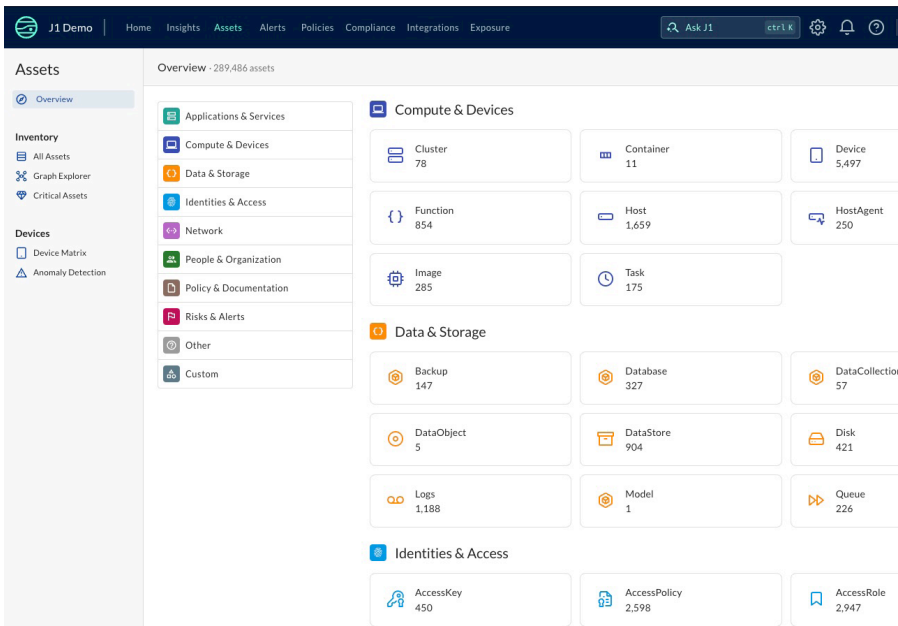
J1 Demo | Home Insights Assets Alerts Policies Compliance Integrations Exposure

Ask J1 ctrl K

Assets

Overview

Inventory

All Assets

Graph Explorer

Critical Assets

Devices

Device Matrix

Anomaly Detection

Overview · 289,486 assets

Applications & Services

Compute & Devices

Data & Storage

Identities & Access

Network

People & Organization

Policy & Documentation

Risks & Alerts

Other

Custom

Compute & Devices

Cluster
78

Container
11

Device
5,497

Function
854

Host
1,659

HostAgent
250

Image
285

Task
175

Data & Storage

Backup
147

Database
327

DataCollectio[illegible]
57

DataObject
5

DataStore
904

Disk
421

Logs
1,188

Model
1

Queue
226

Identities & Access

AccessKey
450

AccessPolicy
2,598

AccessRole
2,947